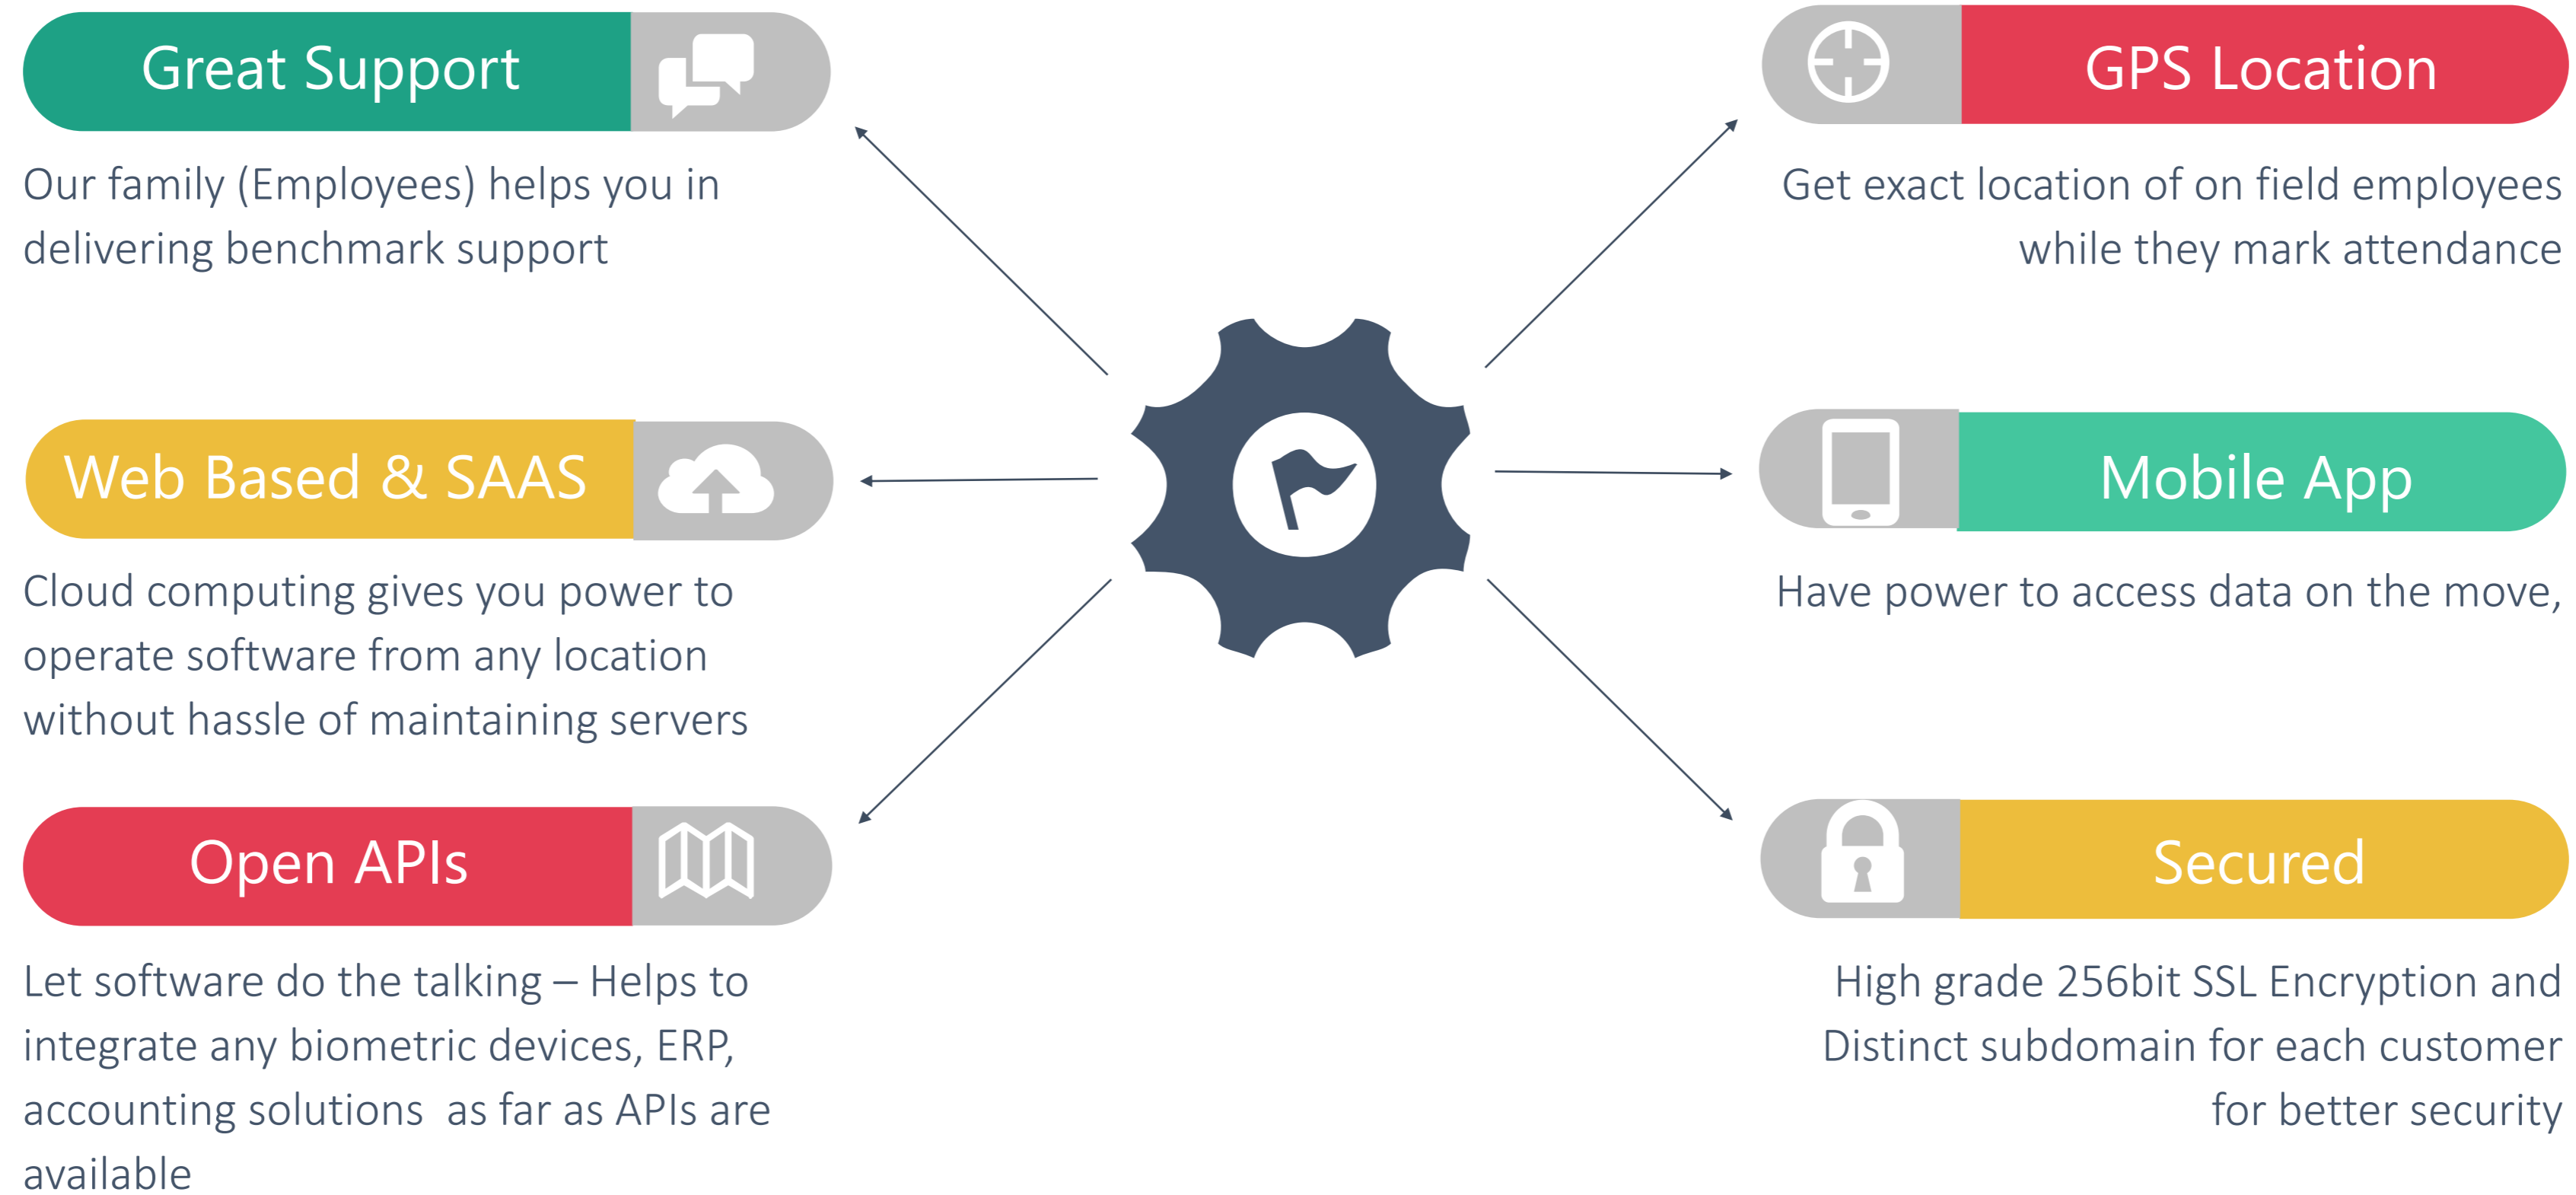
Great Support

Our family (Employees) helps you in delivering benchmark support

GPS Location

Get exact location of on field employees while they mark attendance

Web Based & SAAS

Cloud computing gives you power to operate software from any location without hassle of maintaining servers

Mobile App

Have power to access data on the move,

Open APIs

Let software do the talking – Helps to integrate any biometric devices, ERP, accounting solutions as far as APIs are available

Secured

High grade 256bit SSL Encryption and Distinct subdomain for each customer for better security